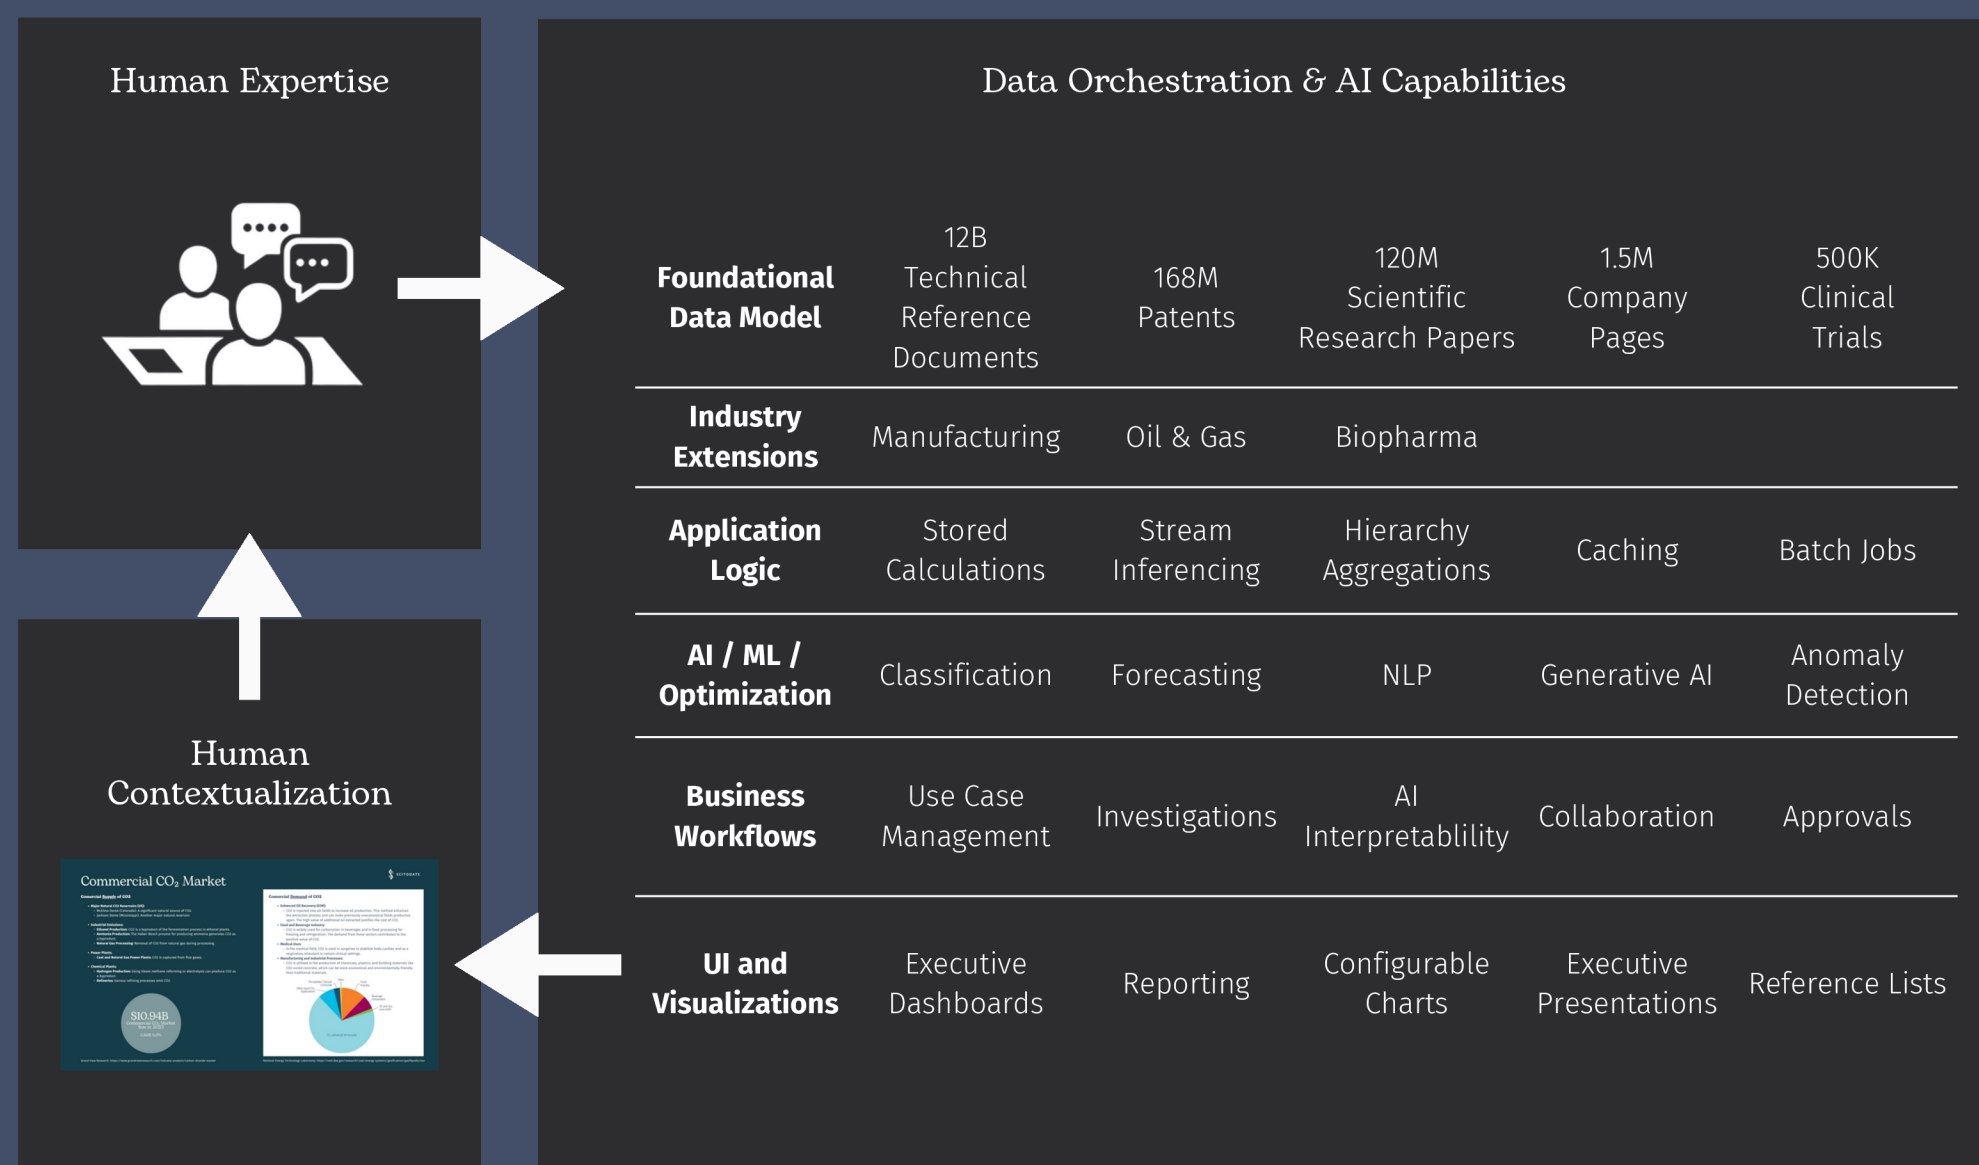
Human Expertise

Human Contextualization

Commercial $CO_2$ Market

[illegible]

$10.94B

Data Orchestration & AI Capabilities

| | | | | | |
|---|---|---|---|---|---|
| Foundational Data Model | 12B Technical Reference Documents | 168M Patents | 120M Scientific Research Papers | 1.5M Company Pages | 500K Clinical Trials |
| Industry Extensions | Manufacturing | Oil & Gas | Biopharma | | |
| Application Logic | Stored Calculations | Stream Inferencing | Hierarchy Aggregations | Caching | Batch Jobs |
| AI / ML / Optimization | Classification | Forecasting | NLP | Generative AI | Anomaly Detection |
| Business Workflows | Use Case Management | Investigations | AI Interpretablility | Collaboration | Approvals |
| UI and Visualizations | Executive Dashboards | Reporting | Configurable Charts | Executive Presentations | Reference Lists |